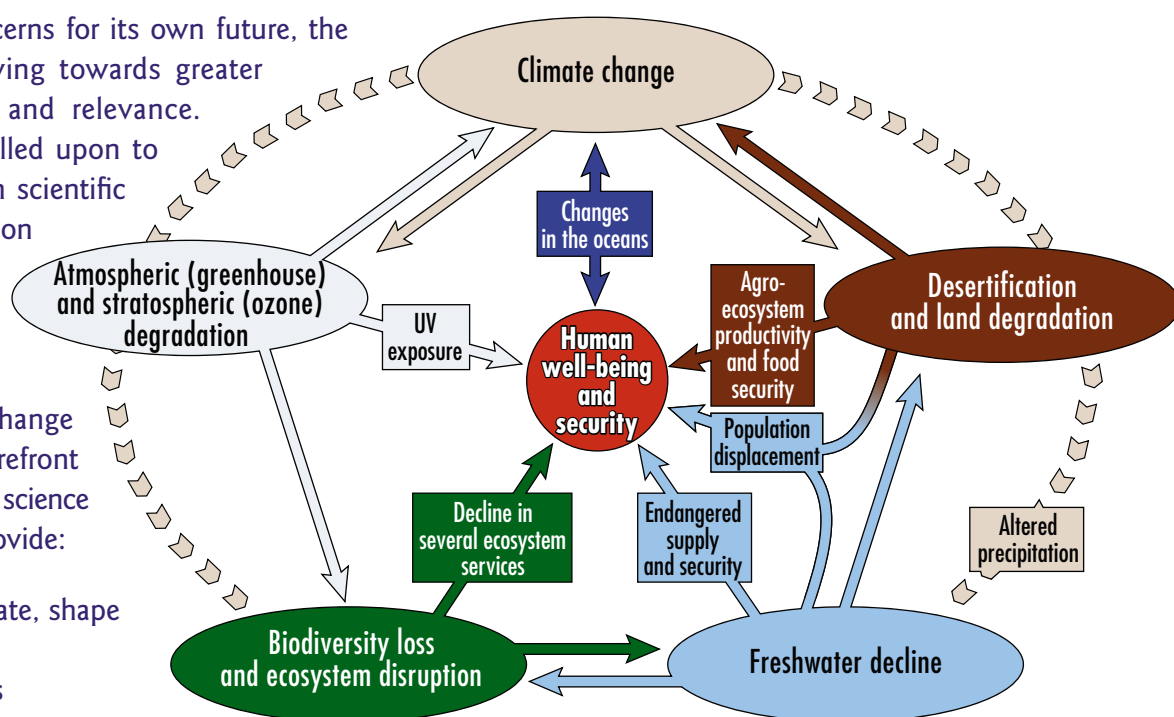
cerns for its own future, the ving towards greater and relevance. lled upon to n scientific on

hange refront science ovide:

ate, shape

s

Climate change

Changes in the oceans

Atmospheric (greenhouse) and stratospheric (ozone) degradation

UV exposure

Human well-being and security

Agro-ecosystem productivity and food security

Desertification and land degradation

Population displacement

Decline in several ecosystem services

Endangered supply and security

Altered precipitation

Biodiversity loss and ecosystem disruption

Freshwater decline